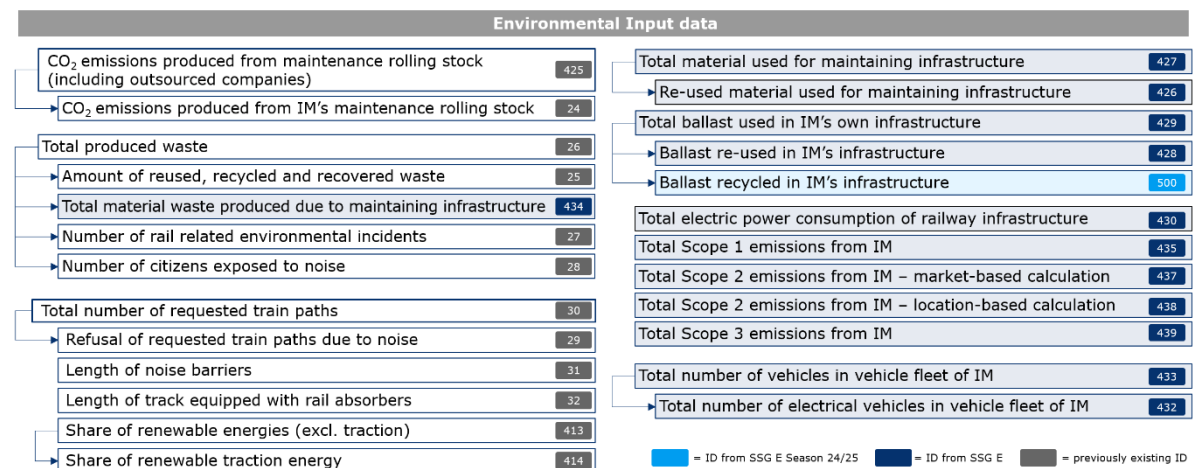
Environmental Input data

$CO_2$ emissions produced from maintenance rolling stock (including outsourced companies) 425

$CO_2$ emissions produced from IM's maintenance rolling stock 24

Total produced waste 26

Amount of reused, recycled and recovered waste 25

Total material waste produced due to maintaining infrastructure 434

Number of rail related environmental incidents 27

Number of citizens exposed to noise 28

Total number of requested train paths 30

Refusal of requested train paths due to noise 29

Length of noise barriers 31

Length of track equipped with rail absorbers 32

Share of renewable energies (excl. traction) 413

Share of renewable traction energy 414

Total material used for maintaining infrastructure 427

Re-used material used for maintaining infrastructure 426

Total ballast used in IM's own infrastructure 429

Ballast re-used in IM's infrastructure 428

Ballast recycled in IM's infrastructure 500

Total electric power consumption of railway infrastructure 430

Total Scope 1 emissions from IM 435

Total Scope 2 emissions from IM – market-based calculation 437

Total Scope 2 emissions from IM – location-based calculation 438

Total Scope 3 emissions from IM 439

Total number of vehicles in vehicle fleet of IM 433

Total number of electrical vehicles in vehicle fleet of IM 432

= ID from SSG E Season 24/25 = ID from SSG E = previously existing ID